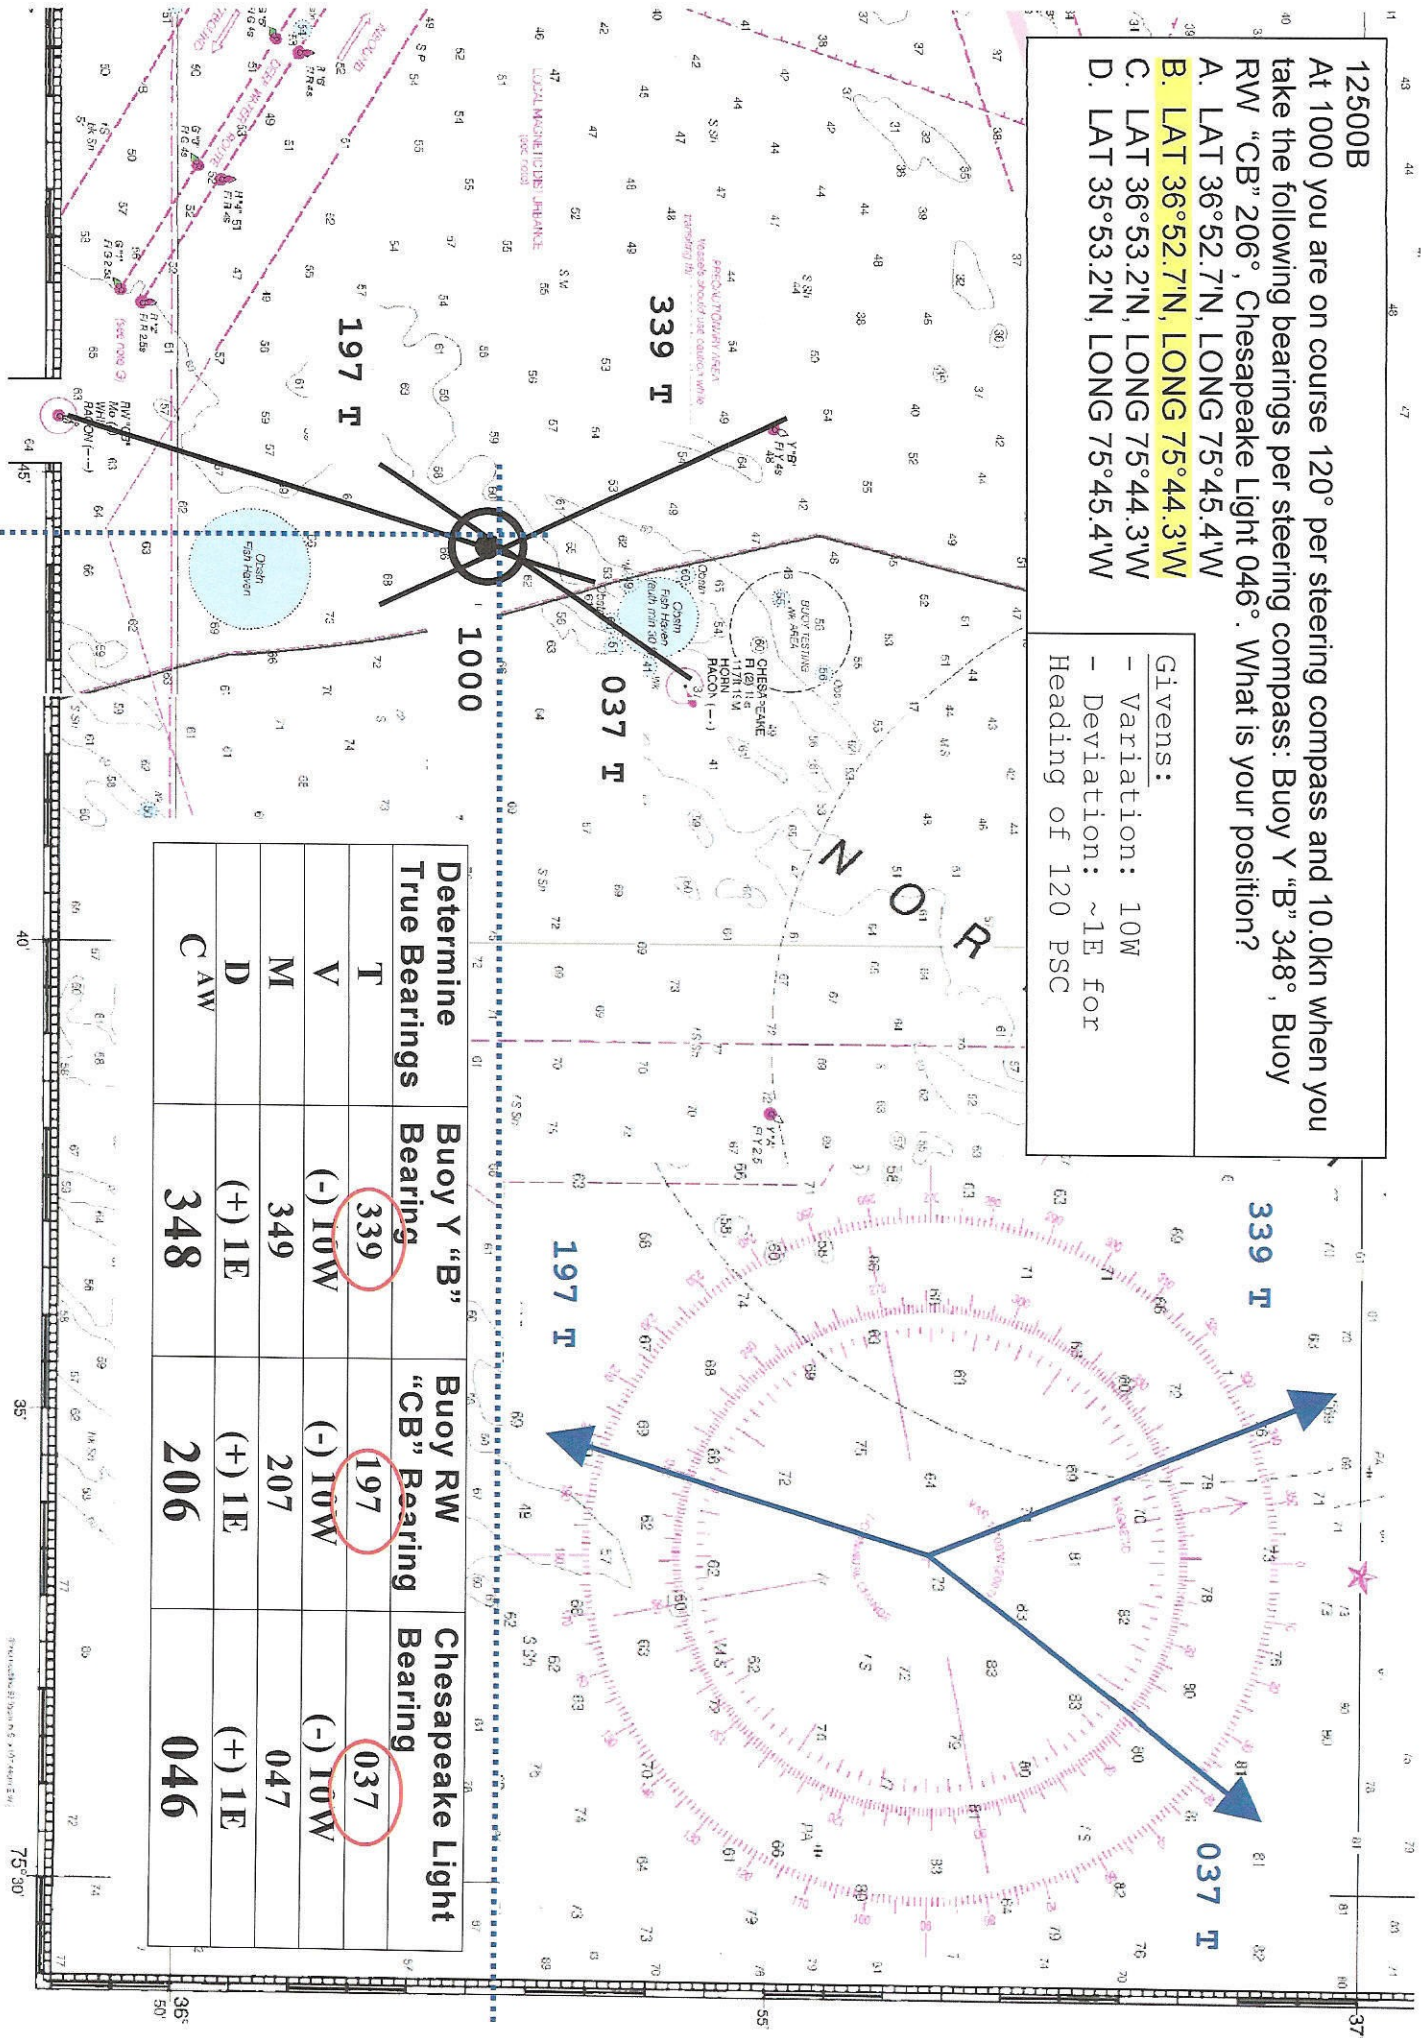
12500B
At 1000 you are on course 120° per steering compass and 10.0kn when you take the following bearings per steering compass: Buoy Y "B" 348°, Buoy RW "CB" 206°, Chesapeake Light 046°. What is your position?
A. LAT 36°52.7'N, LONG 75°45.4'W
B. LAT 36°52.7'N, LONG 75°44.3'W
C. LAT 36°53.2'N, LONG 75°44.3'W
D. LAT 35°53.2'N, LONG 75°45.4'W

Givens:
- Variation: 10W
- Deviation: ~1E for Heading of 120 PSC

339 T
197 T
1000
037 T

339 T
197 T
037 T

N O R

CHESAPEAKE
Fl (2) 15s
117ft 15M
HORN
RACON (–·–)

Obstn
Fish Haven

BUOY TESTING AREA

RW "CB"
Mo (A)
WHIS
RACON (–·–)

Y "B"
Fl Y 4s

| Determine True Bearings | Buoy Y "B" Bearing | Buoy RW "CB" Bearing | Chesapeake Light Bearing |
|---|---|---|---|
| T | 339 | 197 | 037 |
| V | (-) 10W | (-) 10W | (-) 10W |
| M | 349 | 207 | 047 |
| D | (+) 1E | (+) 1E | (+) 1E |
| C AW | 348 | 206 | 046 |

45'
40'
35'
75°30'
36°
50'
55'
37